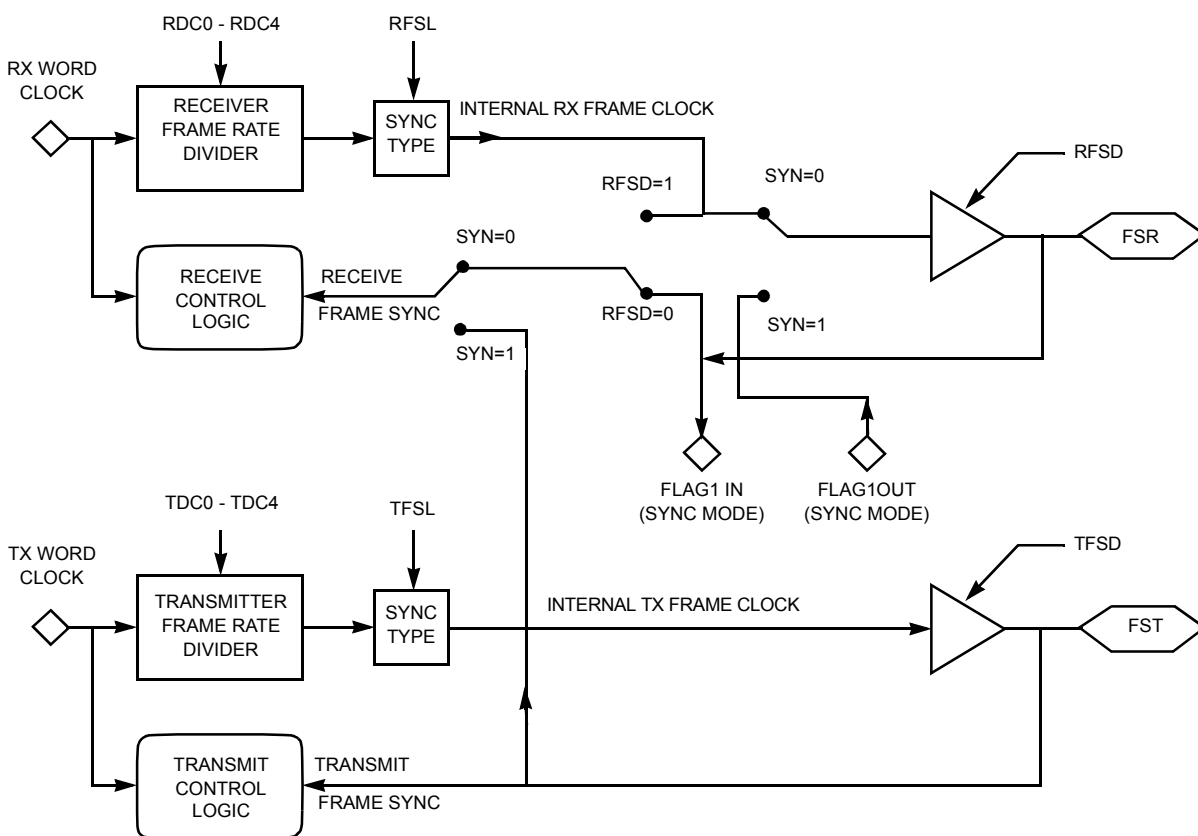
RDC0 - RDC4
RFSL
RX WORD CLOCK
RECEIVER FRAME RATE DIVIDER
SYNC TYPE
INTERNAL RX FRAME CLOCK
RFSD
SYN=0
RFSD=1
FSR
SYN=0
RECEIVE CONTROL LOGIC
RECEIVE FRAME SYNC
RFSD=0
SYN=1
SYN=1
FLAG1 IN (SYNC MODE)
FLAG1OUT (SYNC MODE)
TDC0 - TDC4
TFSL
TFSD
TX WORD CLOCK
TRANSMITTER FRAME RATE DIVIDER
SYNC TYPE
INTERNAL TX FRAME CLOCK
FST
TRANSMIT CONTROL LOGIC
TRANSMIT FRAME SYNC